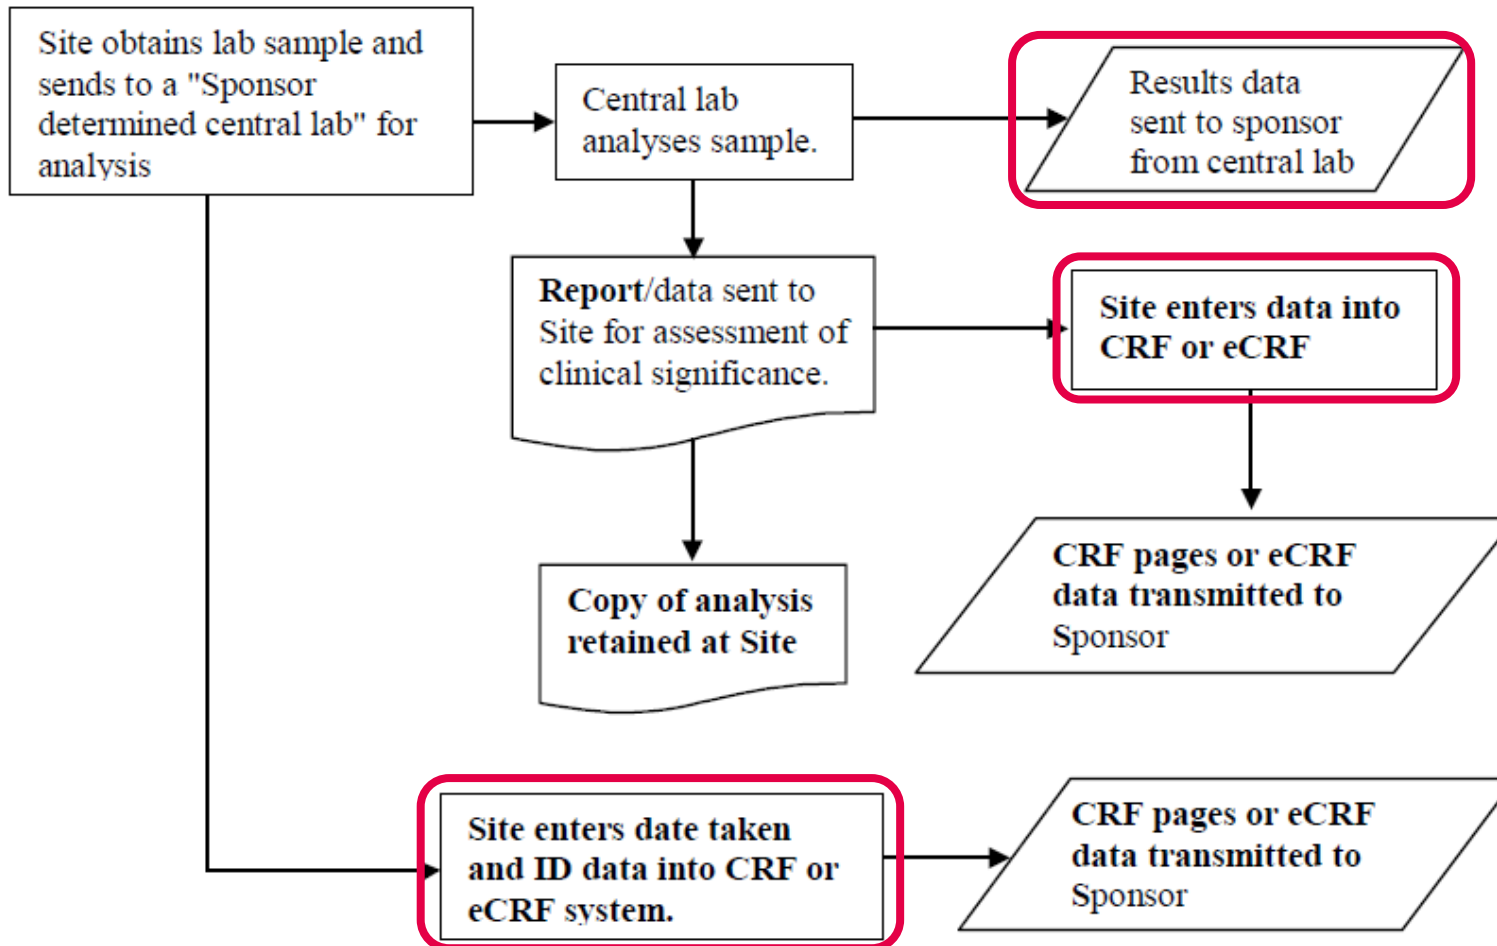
Site obtains lab sample and sends to a "Sponsor determined central lab" for analysis

Central lab analyses sample.

Results data sent to sponsor from central lab

Report/data sent to Site for assessment of clinical significance.

Site enters data into CRF or eCRF

CRF pages or eCRF data transmitted to Sponsor

Copy of analysis retained at Site

Site enters date taken and ID data into CRF or eCRF system.

CRF pages or eCRF data transmitted to Sponsor